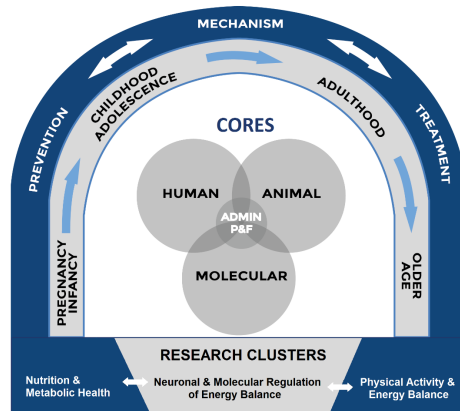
MECHANISM

PREVENTION

TREATMENT

CHILDHOOD ADOLESCENCE

ADULTHOOD

PREGNANCY INFANCY

OLDER AGE

CORES

HUMAN

ANIMAL

ADMIN P&F

MOLECULAR

RESEARCH CLUSTERS

Nutrition & Metabolic Health

Neuronal & Molecular Regulation of Energy Balance

Physical Activity & Energy Balance